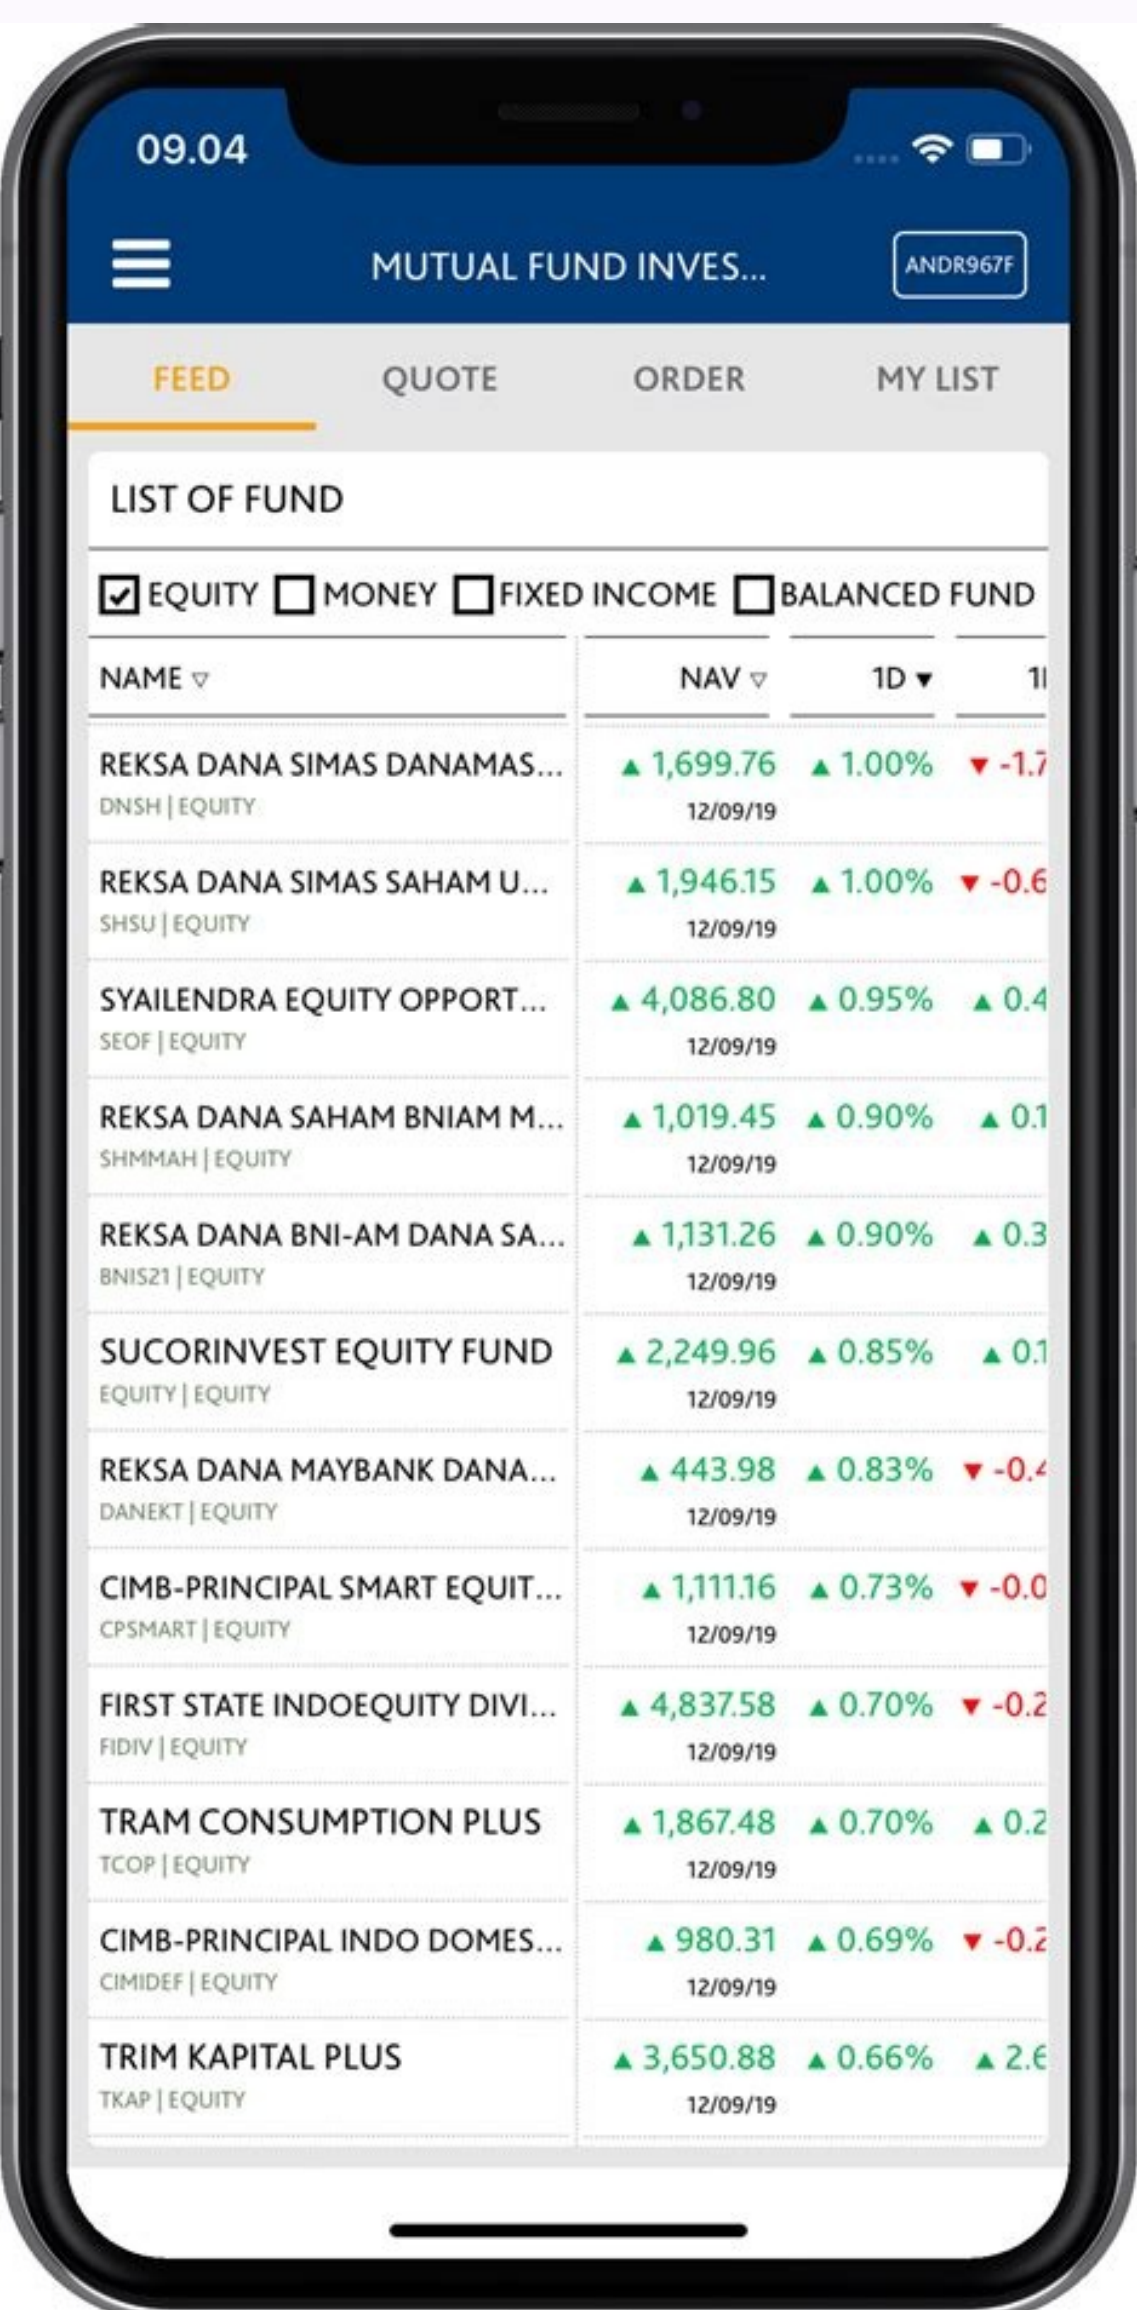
09.04

MUTUAL FUND INVES...

ANDR967F

FEED QUOTE ORDER MY LIST

LIST OF FUND

EQUITY MONEY FIXED INCOME BALANCED FUND

| NAME ▽ | NAV ▽ | 1D ▾ | 1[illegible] |
|---|---|---|---|
| REKSA DANA SIMAS DANAMAS... DNSH \| EQUITY | ▲ 1,699.76 12/09/19 | ▲ 1.00% | ▼ -1.7 |
| REKSA DANA SIMAS SAHAM U... SHSU \| EQUITY | ▲ 1,946.15 12/09/19 | ▲ 1.00% | ▼ -0.6 |
| SYAILENDRA EQUITY OPPORT... SEOF \| EQUITY | ▲ 4,086.80 12/09/19 | ▲ 0.95% | ▲ 0.4 |
| REKSA DANA SAHAM BNIAM M... SHMMAH \| EQUITY | ▲ 1,019.45 12/09/19 | ▲ 0.90% | ▲ 0.1 |
| REKSA DANA BNI-AM DANA SA... BNIS21 \| EQUITY | ▲ 1,131.26 12/09/19 | ▲ 0.90% | ▲ 0.3 |
| SUCORINVEST EQUITY FUND EQUITY \| EQUITY | ▲ 2,249.96 12/09/19 | ▲ 0.85% | ▲ 0.1 |
| REKSA DANA MAYBANK DANA... DANEKT \| EQUITY | ▲ 443.98 12/09/19 | ▲ 0.83% | ▼ -0.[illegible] |
| CIMB-PRINCIPAL SMART EQUIT... CPSMART \| EQUITY | ▲ 1,111.16 12/09/19 | ▲ 0.73% | ▼ -0.0 |
| FIRST STATE INDOEQUITY DIVI... FIDIV \| EQUITY | ▲ 4,837.58 12/09/19 | ▲ 0.70% | ▼ -0.2 |
| TRAM CONSUMPTION PLUS TCOP \| EQUITY | ▲ 1,867.48 12/09/19 | ▲ 0.70% | ▲ 0.2 |
| CIMB-PRINCIPAL INDO DOMES... CIMIDEF \| EQUITY | ▲ 980.31 12/09/19 | ▲ 0.69% | ▼ -0.2 |
| TRIM KAPITAL PLUS TKAP \| EQUITY | ▲ 3,650.88 12/09/19 | ▲ 0.66% | ▲ 2.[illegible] |